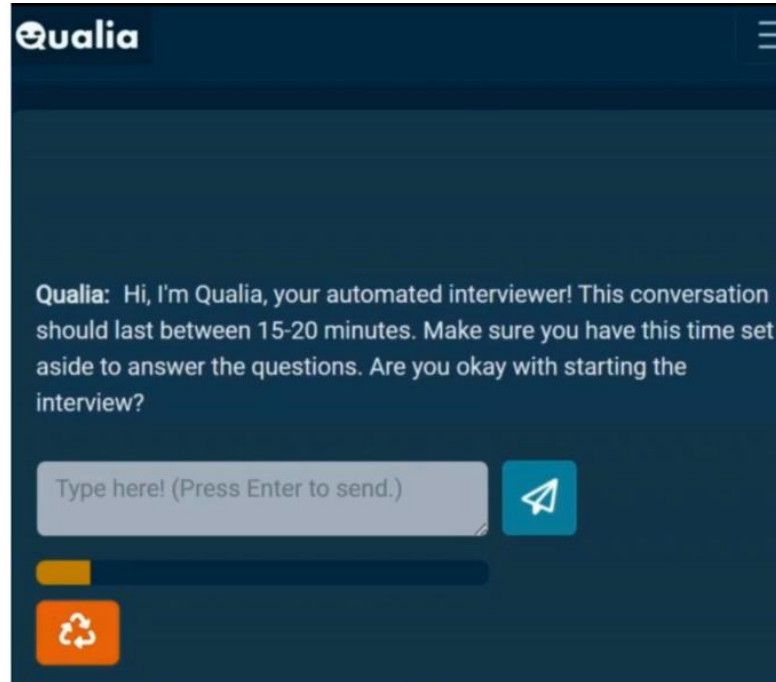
Qualia

Qualia: Hi, I'm Qualia, your automated interviewer! This conversation should last between 15-20 minutes. Make sure you have this time set aside to answer the questions. Are you okay with starting the interview?

Type here! (Press Enter to send.)